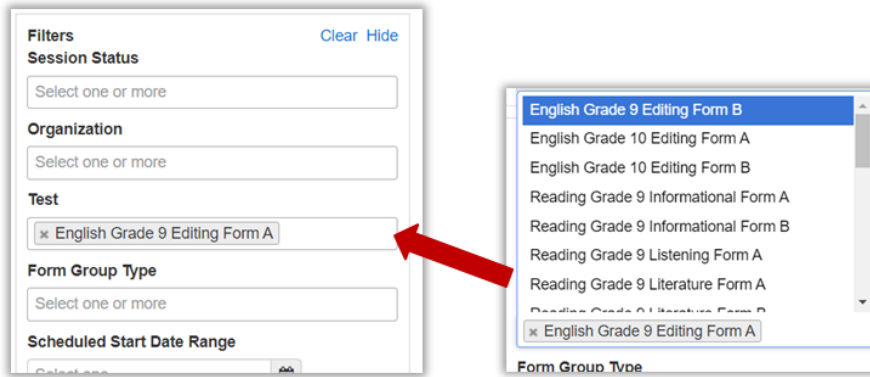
Filters
Clear Hide
Session Status
Select one or more
Organization
Select one or more
Test
× English Grade 9 Editing Form A
Form Group Type
Select one or more
Scheduled Start Date Range
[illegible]

English Grade 9 Editing Form B
English Grade 10 Editing Form A
English Grade 10 Editing Form B
Reading Grade 9 Informational Form A
Reading Grade 9 Informational Form B
Reading Grade 9 Listening Form A
Reading Grade 9 Literature Form A
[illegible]
× English Grade 9 Editing Form A
Form Group Type